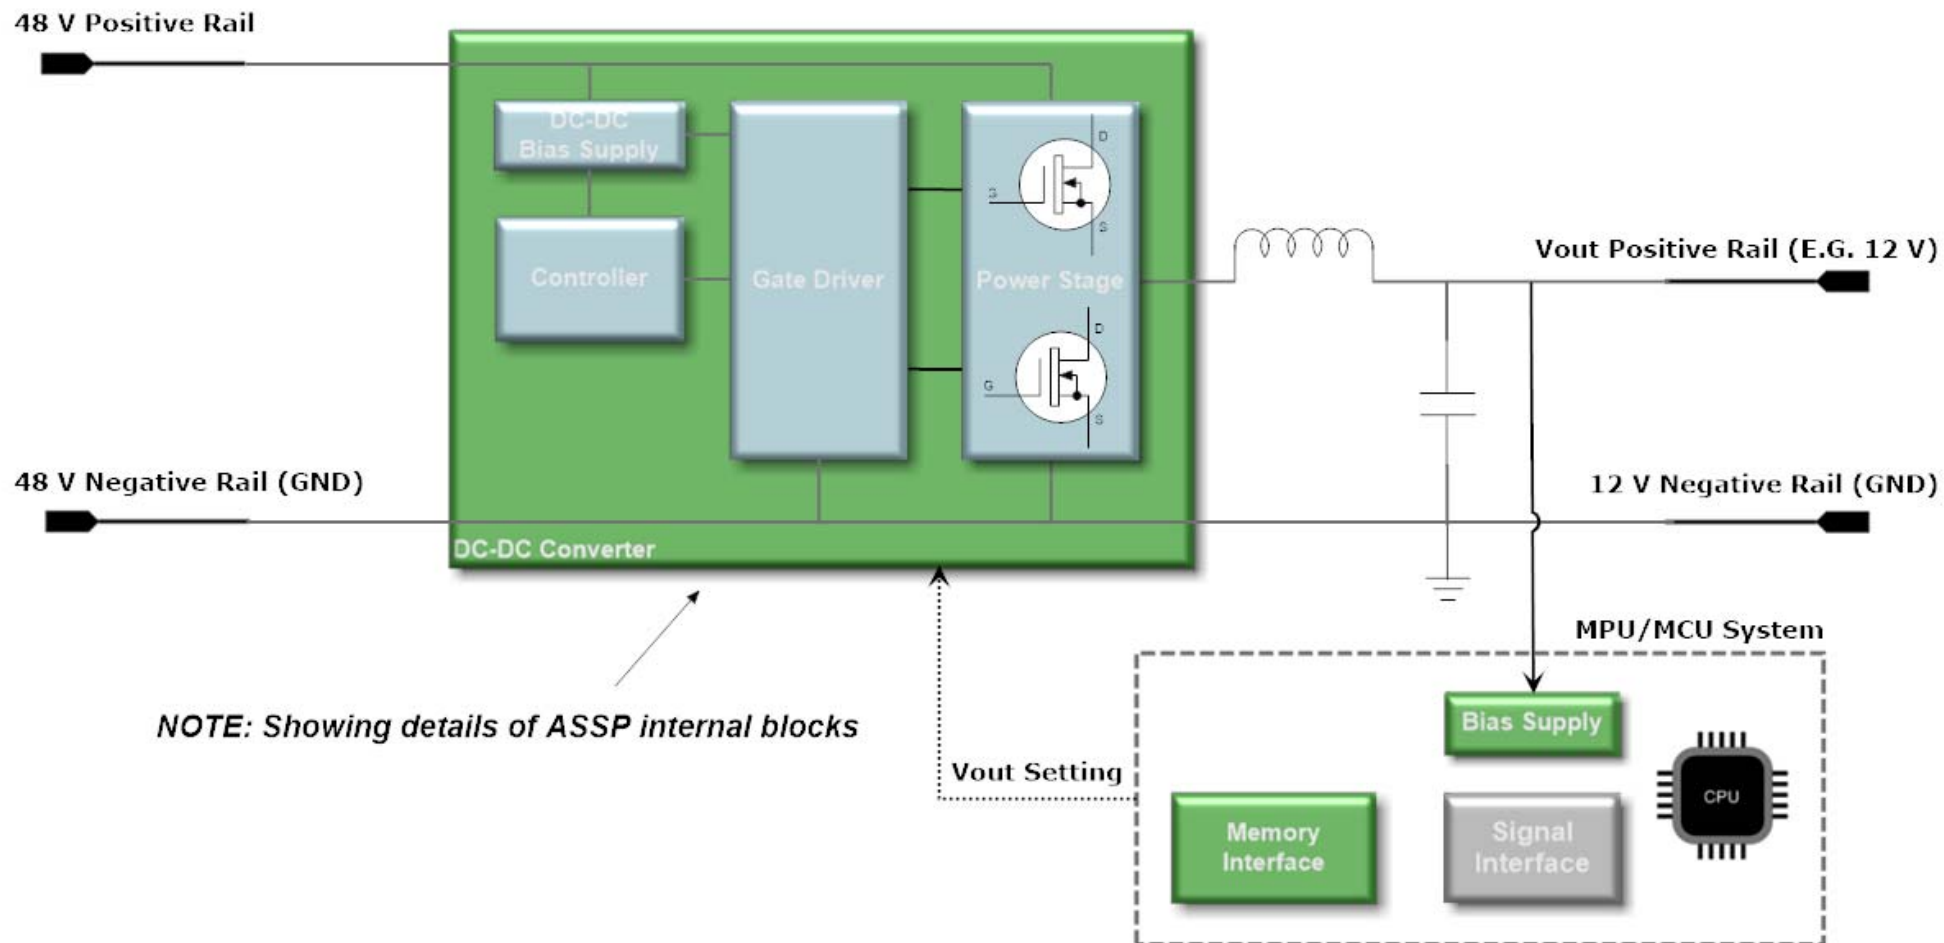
48 V Positive Rail

DC-DC Bias Supply

Controller

Gate Driver

Power Stage

D

G

S

D

G

S

Vout Positive Rail (E.G. 12 V)

48 V Negative Rail (GND)

12 V Negative Rail (GND)

DC-DC Converter

MPU/MCU System

NOTE: Showing details of ASSP internal blocks

Vout Setting

Bias Supply

Memory Interface

Signal Interface

CPU